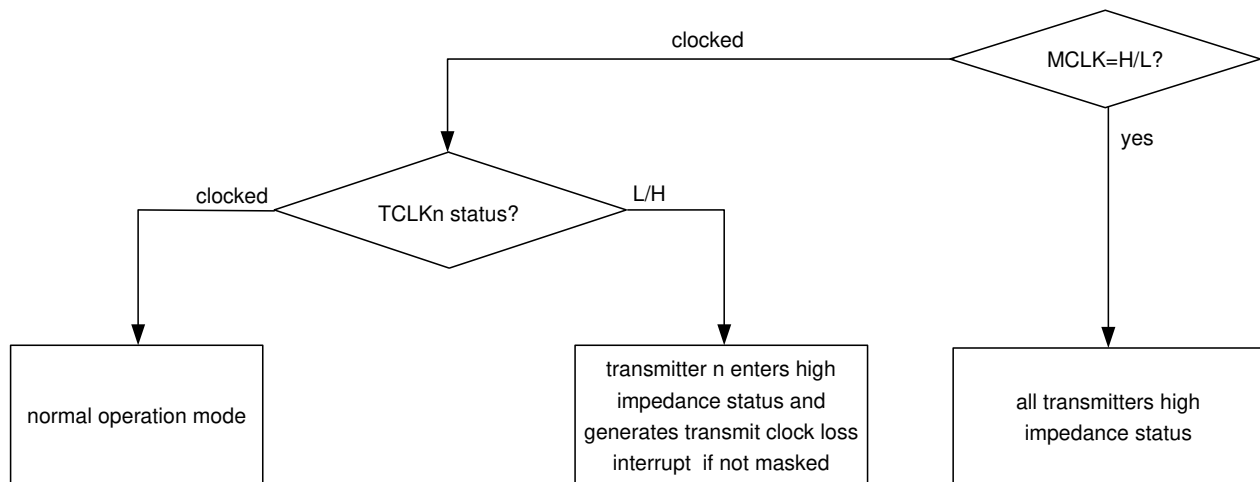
clocked

MCLK=H/L?

yes

clocked

TCLKn status?

L/H

normal operation mode

transmitter n enters high impedance status and generates transmit clock loss interrupt if not masked

all transmitters high impedance status